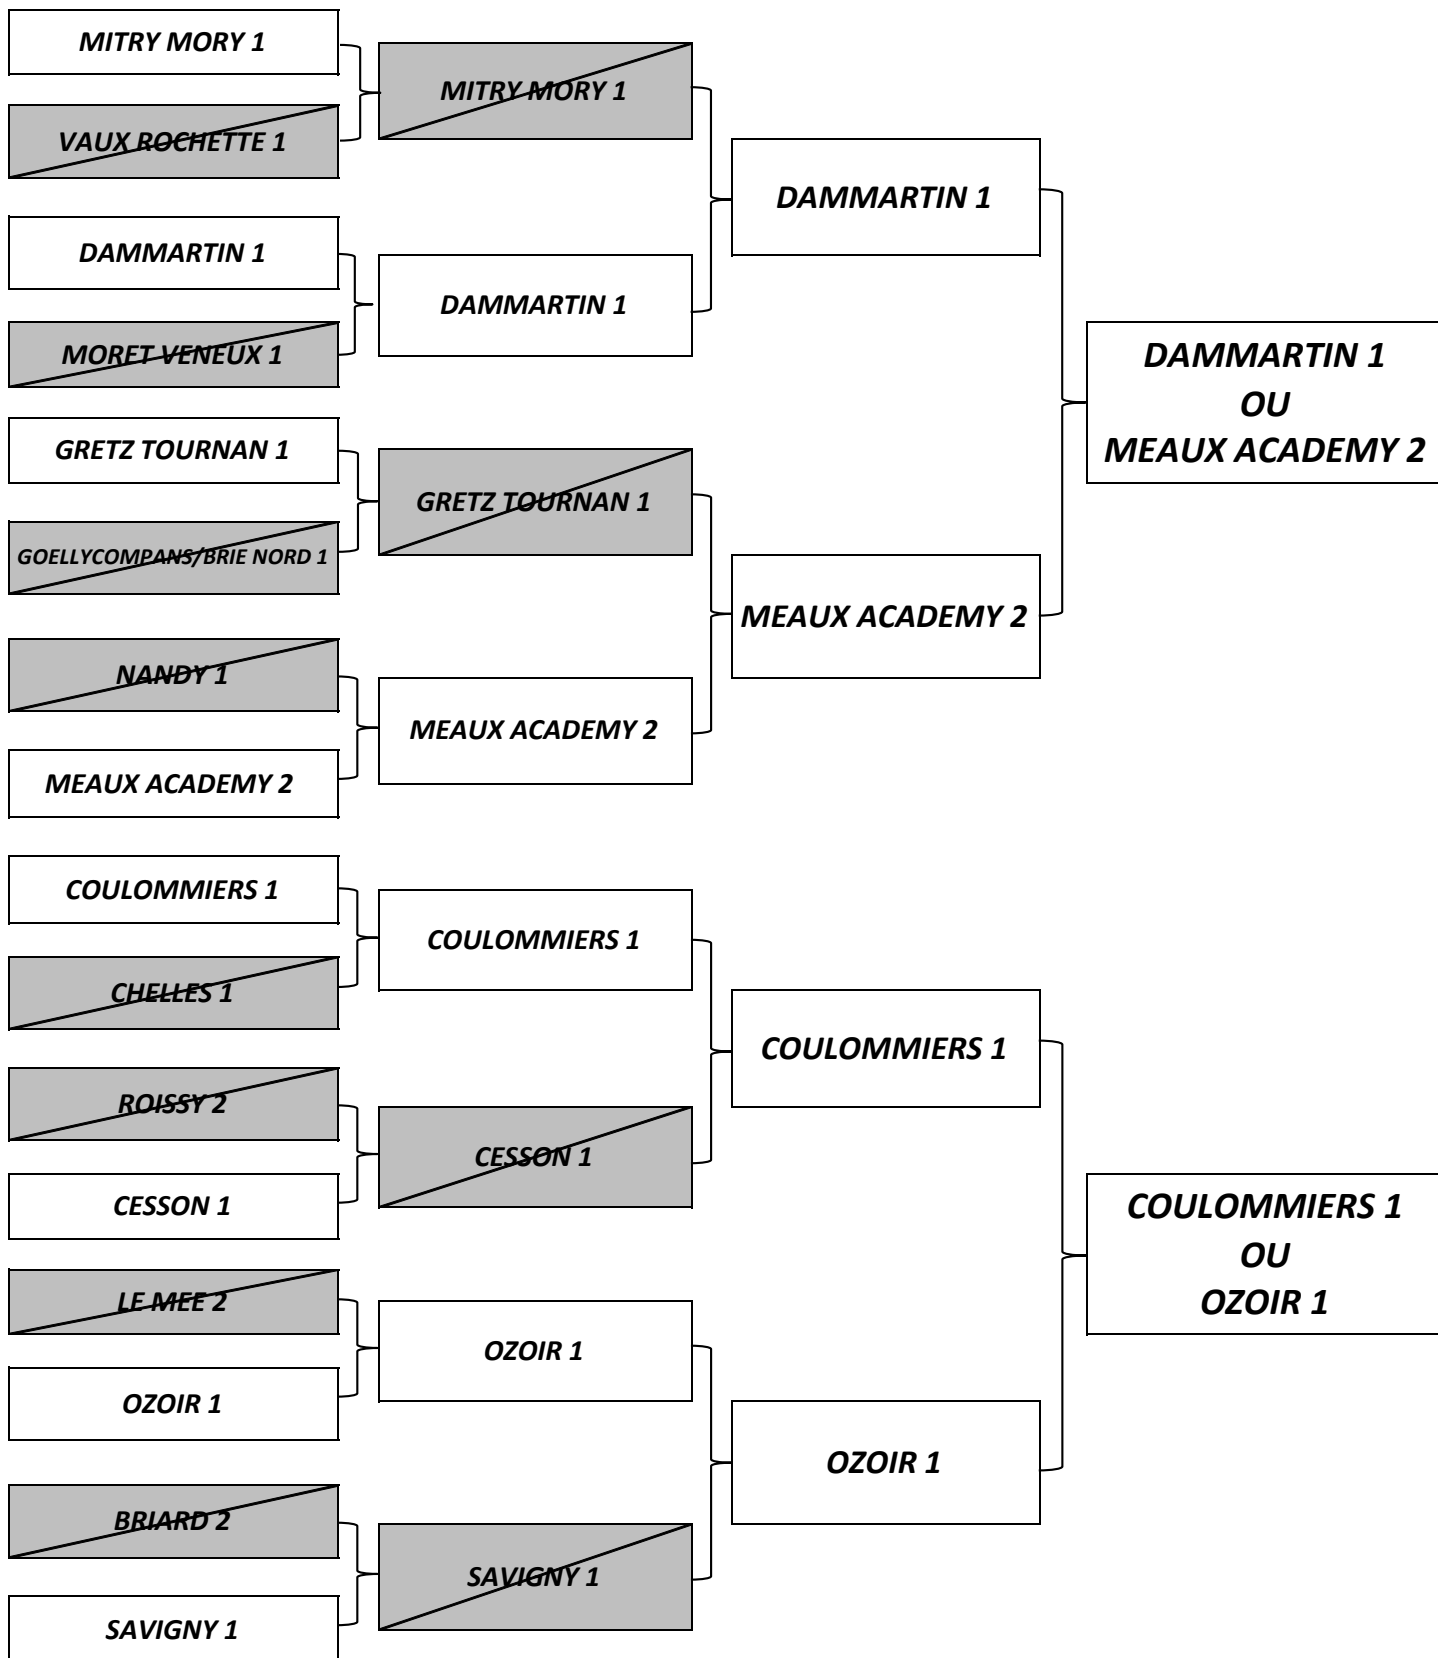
MITRY MORY 1

VAUX ROCHETTE 1

MITRY MORY 1

DAMMARTIN 1

MORET VENEUX 1

DAMMARTIN 1

DAMMARTIN 1

GRETZ TOURNAN 1

GOELLYCOMPANS/BRIE NORD 1

GRETZ TOURNAN 1

NANDY 1

MEAUX ACADEMY 2

MEAUX ACADEMY 2

MEAUX ACADEMY 2

DAMMARTIN 1
OU
MEAUX ACADEMY 2

COULOMMIERS 1

CHELLES 1

COULOMMIERS 1

ROISSY 2

CESSON 1

CESSON 1

COULOMMIERS 1

LE MEE 2

OZOIR 1

OZOIR 1

BRIARD 2

SAVIGNY 1

SAVIGNY 1

OZOIR 1

COULOMMIERS 1
OU
OZOIR 1